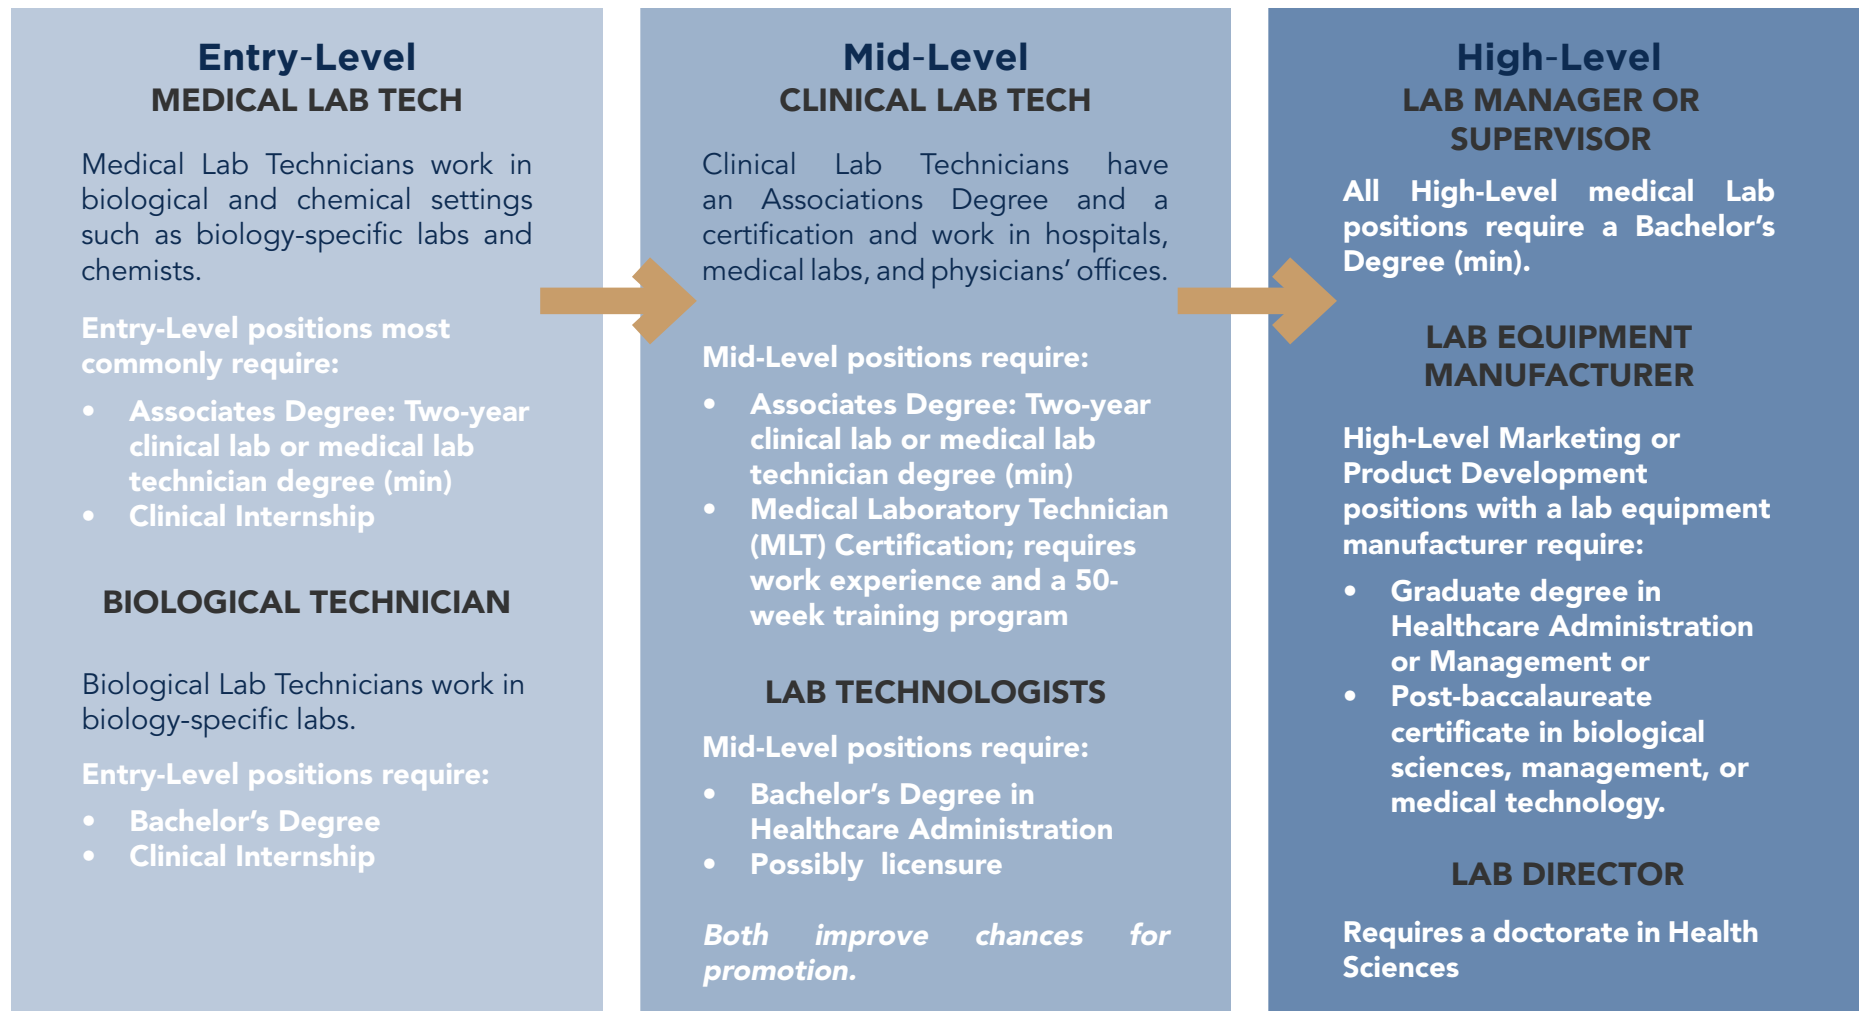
Entry-Level
MEDICAL LAB TECH

Medical Lab Technicians work in biological and chemical settings such as biology-specific labs and chemists.

Entry-Level positions most commonly require:

- Associates Degree: Two-year clinical lab or medical lab technician degree (min)
- Clinical Internship

BIOLOGICAL TECHNICIAN

Biological Lab Technicians work in biology-specific labs.

Entry-Level positions require:

- Bachelor's Degree
- Clinical Internship

Mid-Level
CLINICAL LAB TECH

Clinical Lab Technicians have an Associations Degree and a certification and work in hospitals, medical labs, and physicians' offices.

Mid-Level positions require:

- Associates Degree: Two-year clinical lab or medical lab technician degree (min)
- Medical Laboratory Technician (MLT) Certification; requires work experience and a 50-week training program

LAB TECHNOLOGISTS

Mid-Level positions require:

- Bachelor's Degree in Healthcare Administration
- Possibly licensure

Both improve chances for promotion.

High-Level
LAB MANAGER OR SUPERVISOR

All High-Level medical Lab positions require a Bachelor's Degree (min).

LAB EQUIPMENT MANUFACTURER

High-Level Marketing or Product Development positions with a lab equipment manufacturer require:

- Graduate degree in Healthcare Administration or Management or
- Post-baccalaureate certificate in biological sciences, management, or medical technology.

LAB DIRECTOR

Requires a doctorate in Health Sciences